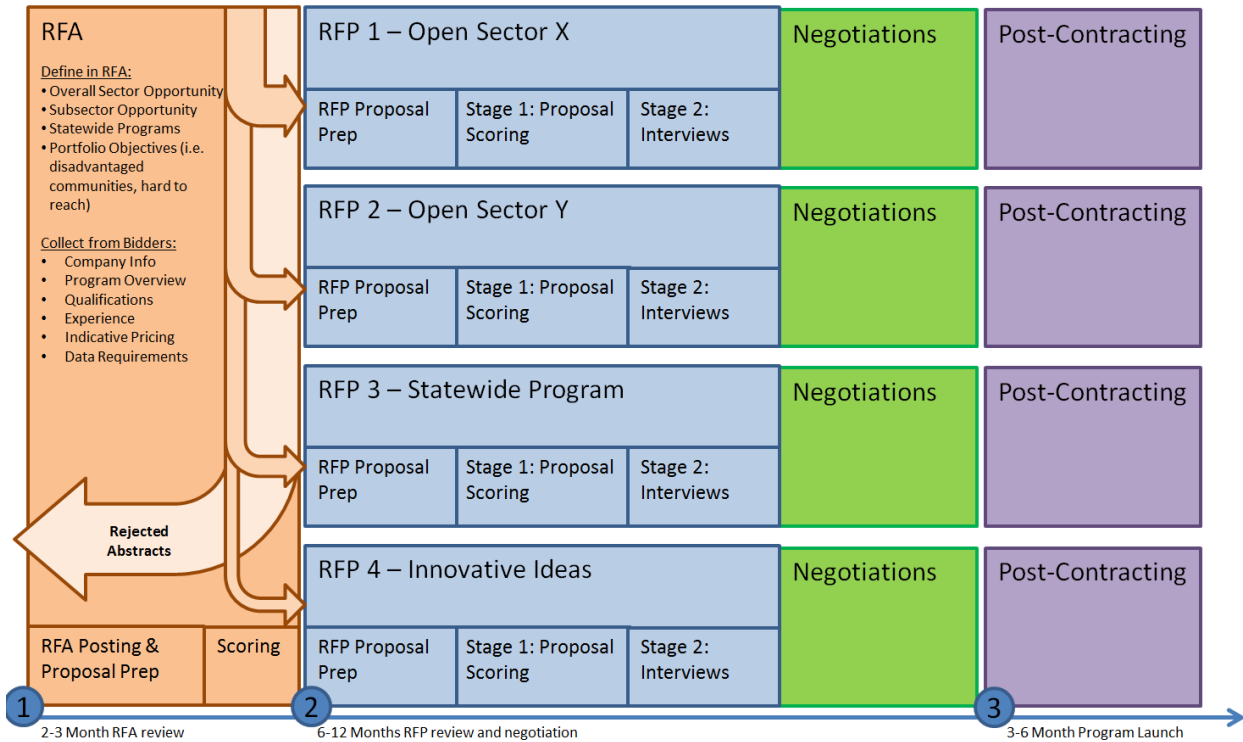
RFA

Define in RFA:
• Overall Sector Opportunity
• Subsector Opportunity
• Statewide Programs
• Portfolio Objectives (i.e. disadvantaged communities, hard to reach)

Collect from Bidders:
• Company Info
• Program Overview
• Qualifications
• Experience
• Indicative Pricing
• Data Requirements

Rejected Abstracts

RFA Posting & Proposal Prep

Scoring

RFP 1 – Open Sector X

RFP Proposal Prep | Stage 1: Proposal Scoring | Stage 2: Interviews

Negotiations

Post-Contracting

RFP 2 – Open Sector Y

RFP Proposal Prep | Stage 1: Proposal Scoring | Stage 2: Interviews

Negotiations

Post-Contracting

RFP 3 – Statewide Program

RFP Proposal Prep | Stage 1: Proposal Scoring | Stage 2: Interviews

Negotiations

Post-Contracting

RFP 4 – Innovative Ideas

RFP Proposal Prep | Stage 1: Proposal Scoring | Stage 2: Interviews

Negotiations

Post-Contracting

1
2-3 Month RFA review

2
6-12 Months RFP review and negotiation

3
3-6 Month Program Launch